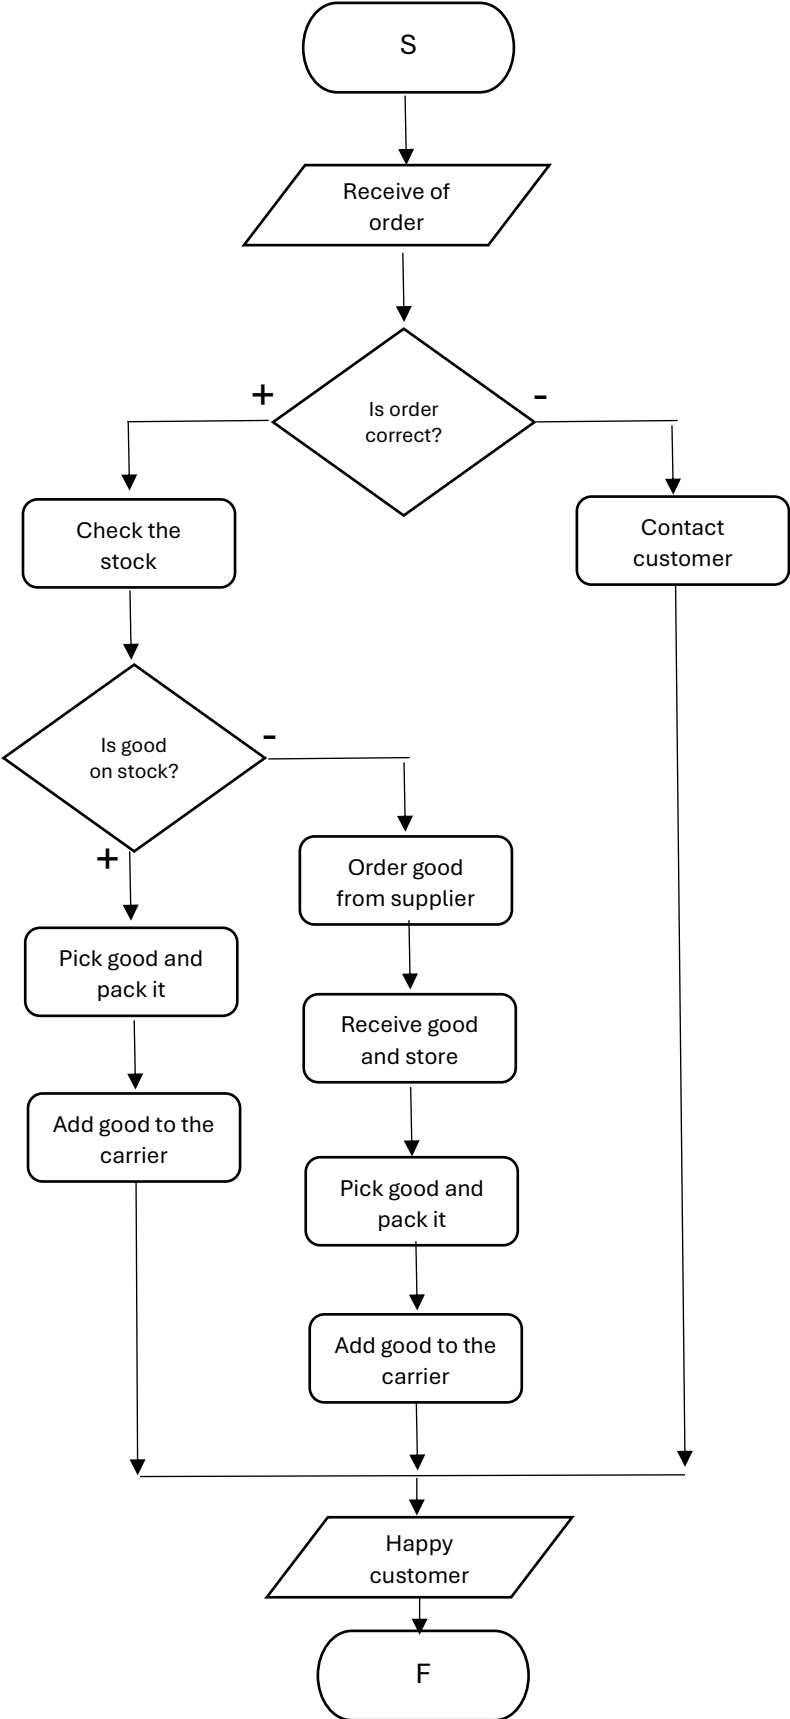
S

Receive of order

+

Is order correct?

-

Check the stock

Contact customer

Is good on stock?

-

+

Order good from supplier

Pick good and pack it

Receive good and store

Add good to the carrier

Pick good and pack it

Add good to the carrier

Happy customer

F